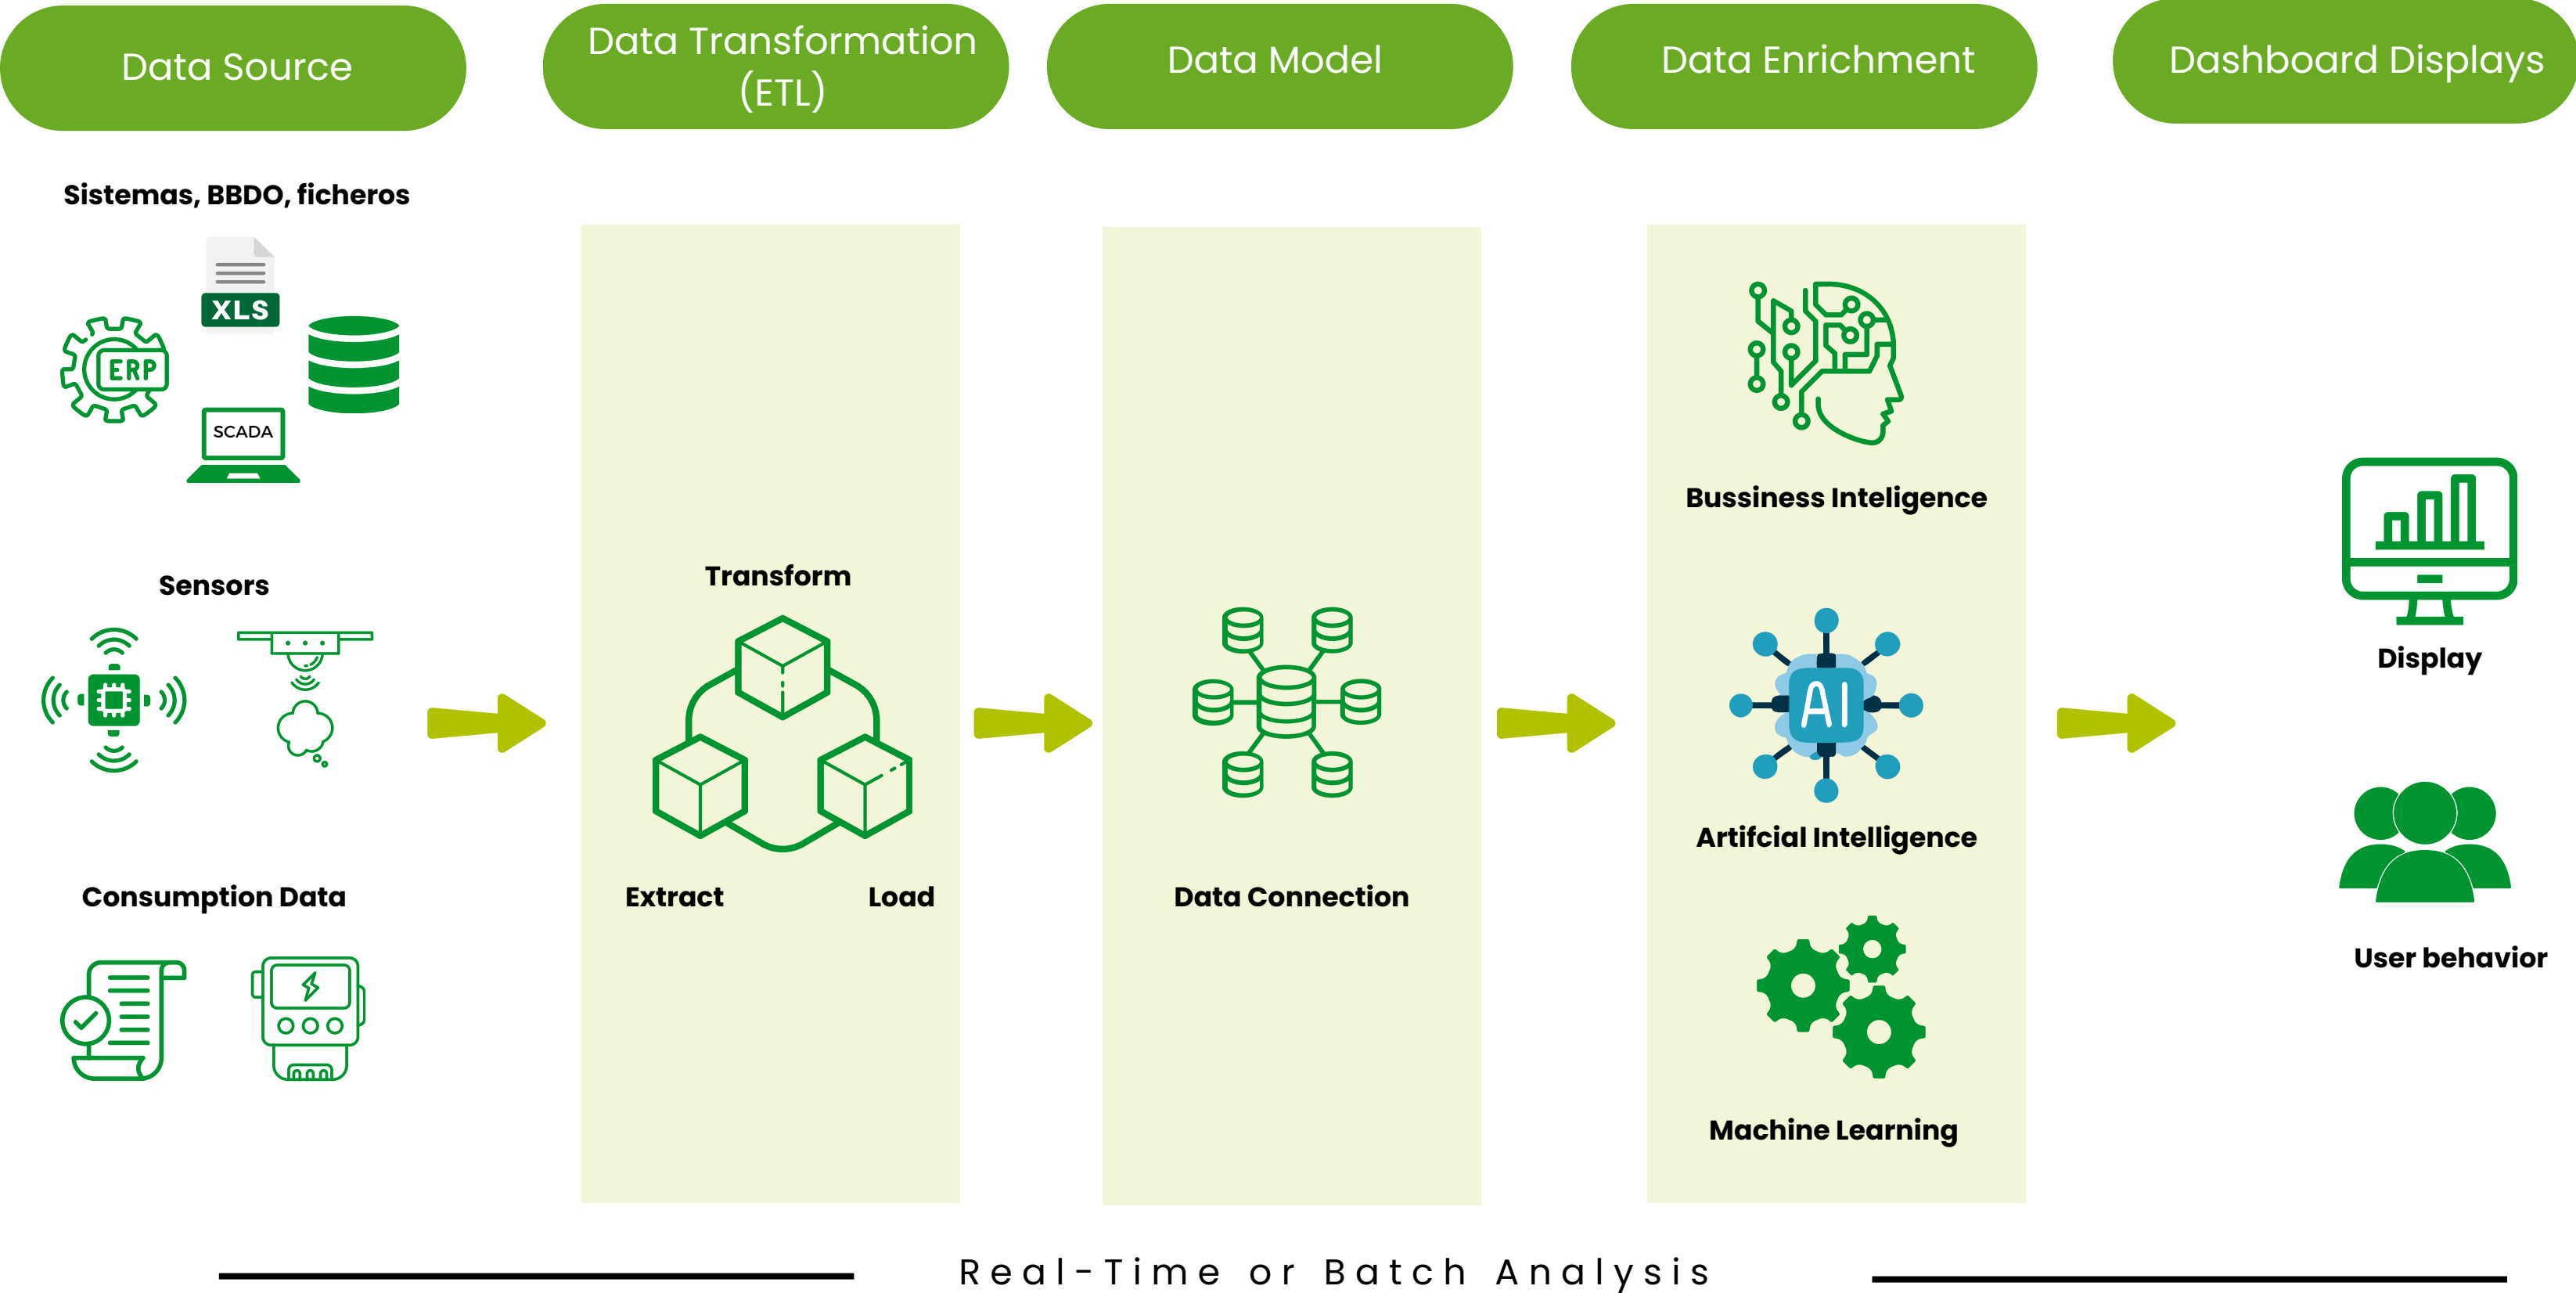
Data Source

Data Transformation (ETL)

Data Model

Data Enrichment

Dashboard Displays

Sistemas, BBDO, ficheros

XLS

ERP

SCADA

Sensors

Consumption Data

Transform

Extract

Load

Data Connection

Bussiness Inteligence

AI

Artifcial Intelligence

Machine Learning

Display

User behavior

Real-Time or Batch Analysis